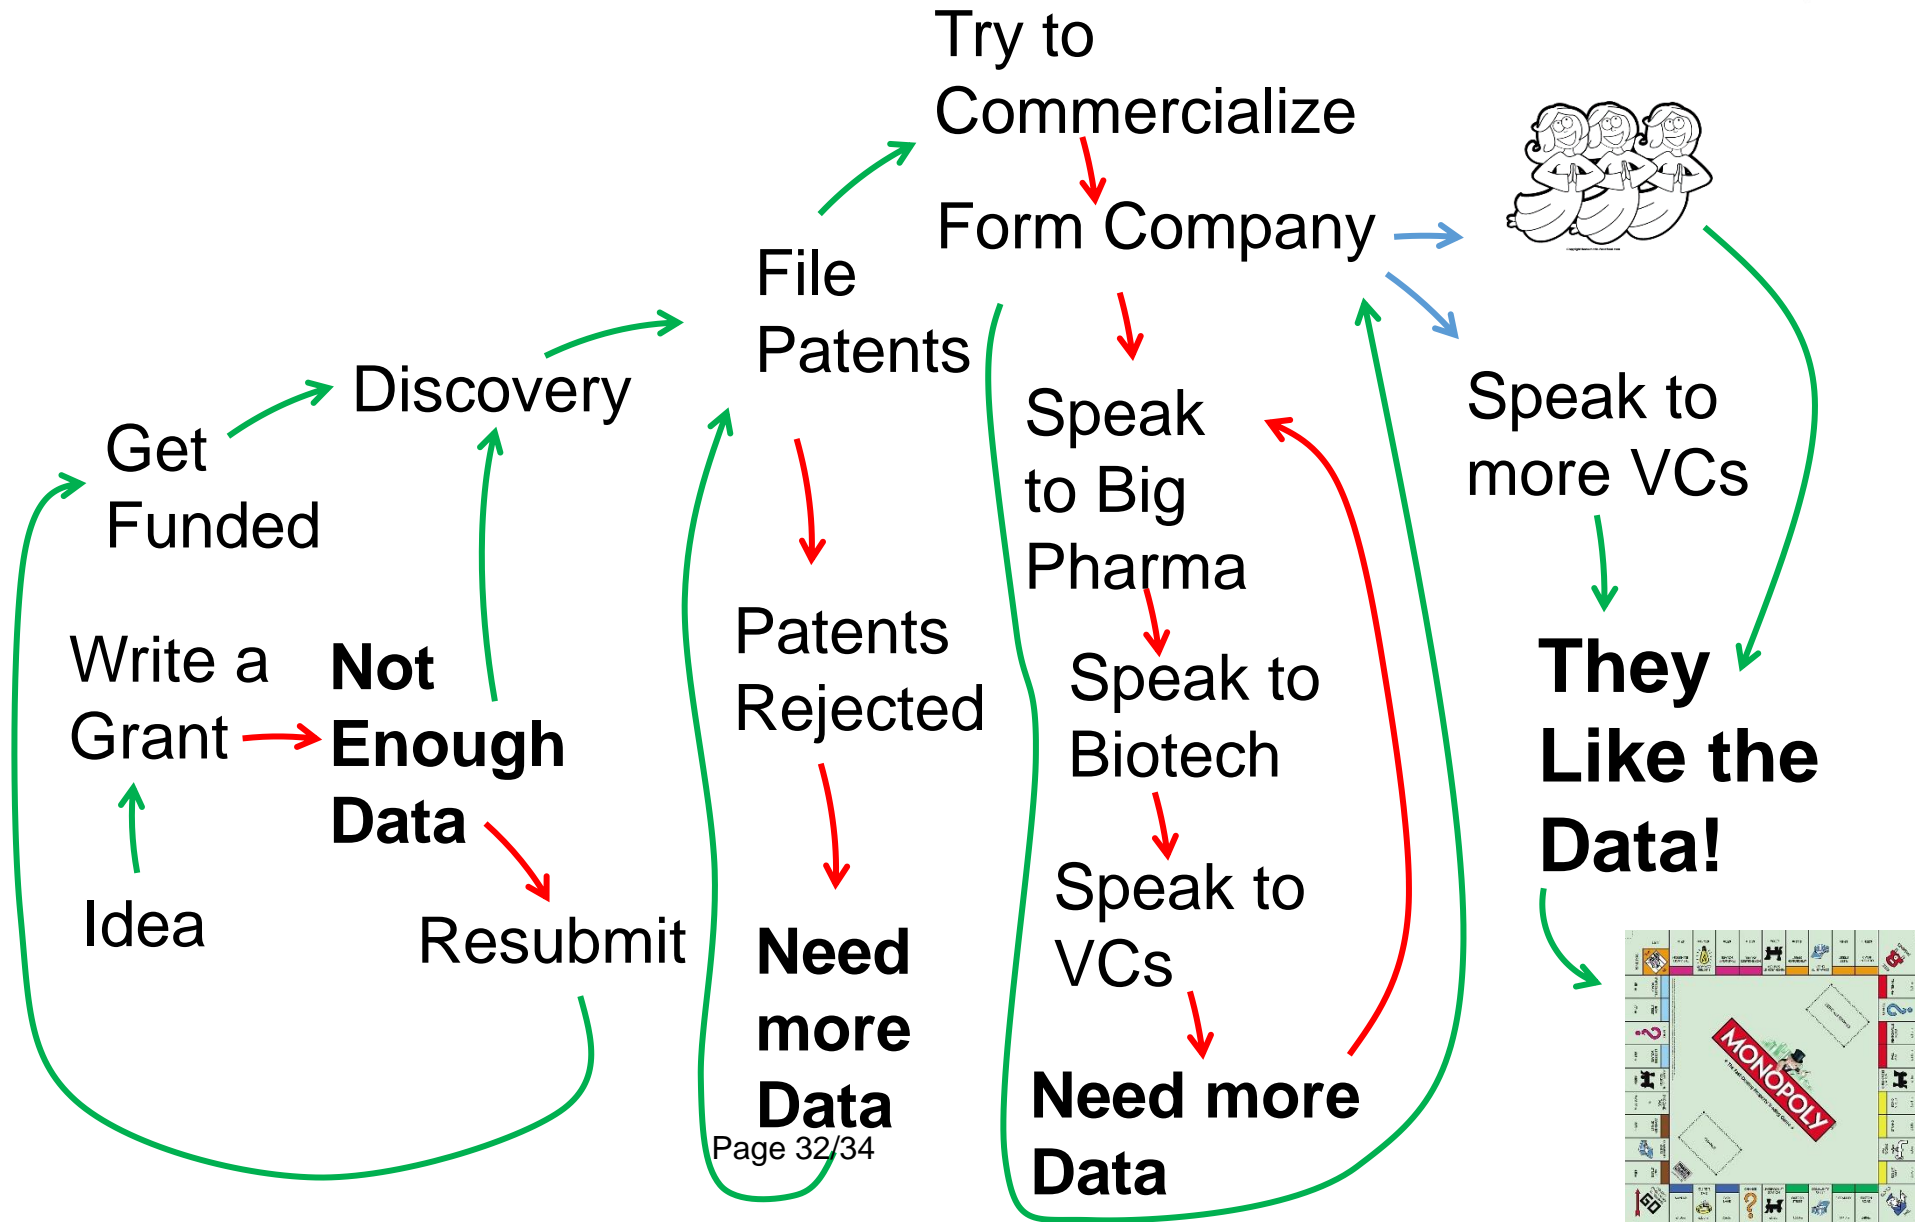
Try to Commercialize

Form Company

File Patents

Discovery

Get Funded

Write a Grant

Not Enough Data

Idea

Resubmit

Patents Rejected

Need more Data

Speak to Big Pharma

Speak to Biotech

Speak to VCs

Need more Data

Speak to more VCs

They Like the Data!

MONOPOLY

Page 32/34